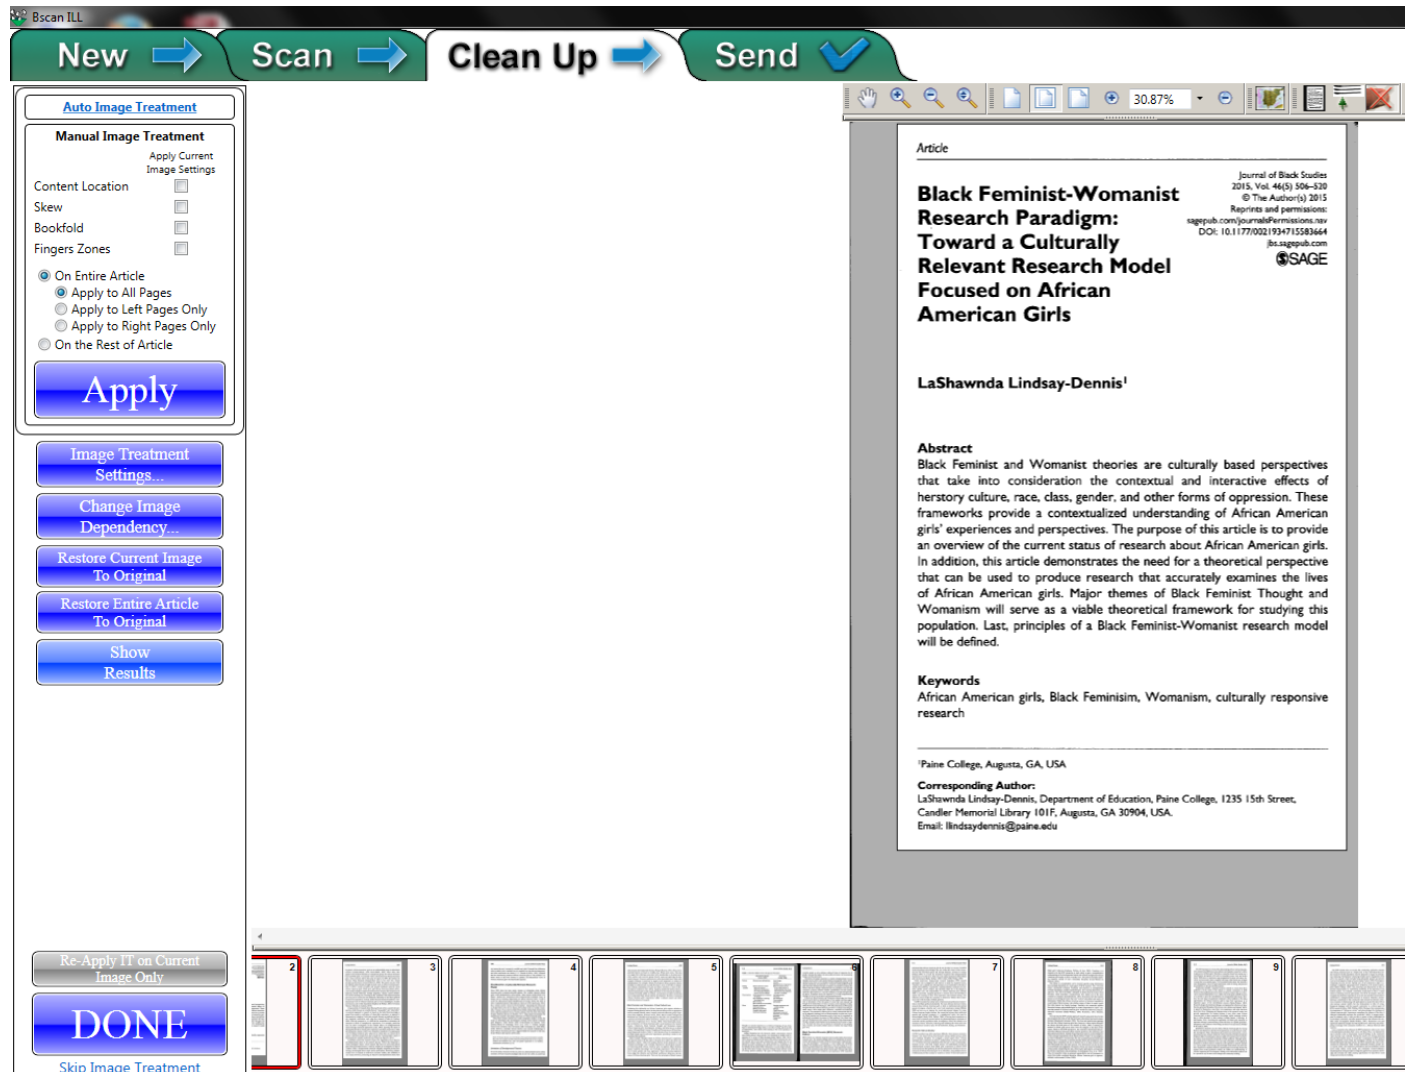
Bscan ILL

New

Scan

Clean Up

Send

Auto Image Treatment

Manual Image Treatment

Apply Current Image Settings

Content Location

Skew

Bookfold

Fingers Zones

On Entire Article

Apply to All Pages

Apply to Left Pages Only

Apply to Right Pages Only

On the Rest of Article

Apply

Image Treatment Settings...

Change Image Dependency...

Restore Current Image To Original

Restore Entire Article To Original

Show Results

Re-Apply IT on Current Image Only

DONE

Skip Image Treatment

30.87%

Article

Journal of Black Studies
2015, Vol. 46(5) 506–520
© The Author(s) 2015
Reprints and permissions:
sagepub.com/journalsPermissions.nav
DOI: 10.1177/0021934715583664
jbs.sagepub.com
SAGE

Black Feminist-Womanist Research Paradigm: Toward a Culturally Relevant Research Model Focused on African American Girls

LaShawnda Lindsay-Dennis$^1$

Abstract
Black Feminist and Womanist theories are culturally based perspectives that take into consideration the contextual and interactive effects of herstory culture, race, class, gender, and other forms of oppression. These frameworks provide a contextualized understanding of African American girls' experiences and perspectives. The purpose of this article is to provide an overview of the current status of research about African American girls. In addition, this article demonstrates the need for a theoretical perspective that can be used to produce research that accurately examines the lives of African American girls. Major themes of Black Feminist Thought and Womanism will serve as a viable theoretical framework for studying this population. Last, principles of a Black Feminist-Womanist research model will be defined.

Keywords
African American girls, Black Feminisim, Womanism, culturally responsive research

$^1$Paine College, Augusta, GA, USA

Corresponding Author:
LaShawnda Lindsay-Dennis, Department of Education, Paine College, 1235 15th Street, Candler Memorial Library 101F, Augusta, GA 30904, USA.
Email: llindsaydennis@paine.edu

2
3
4
5
6
7
8
9